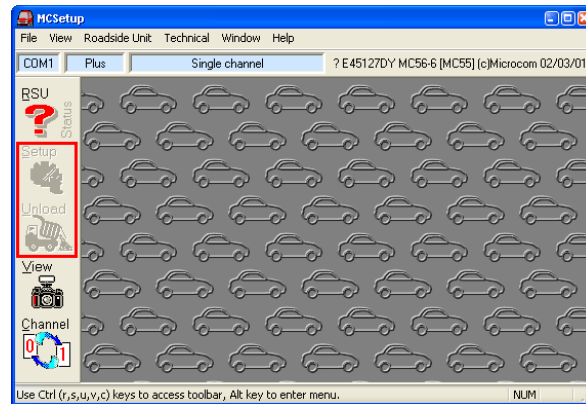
MCSetup

File View Roadside Unit Technical Window Help

COM1 Plus Single channel ? E45127DY MC56-6 [MC55] (c)Microcom 02/03/01

RSU
Status

Setup

Unload

View

Channel

Use Ctrl (r,s,u,v,c) keys to access toolbar, Alt key to enter menu. NUM